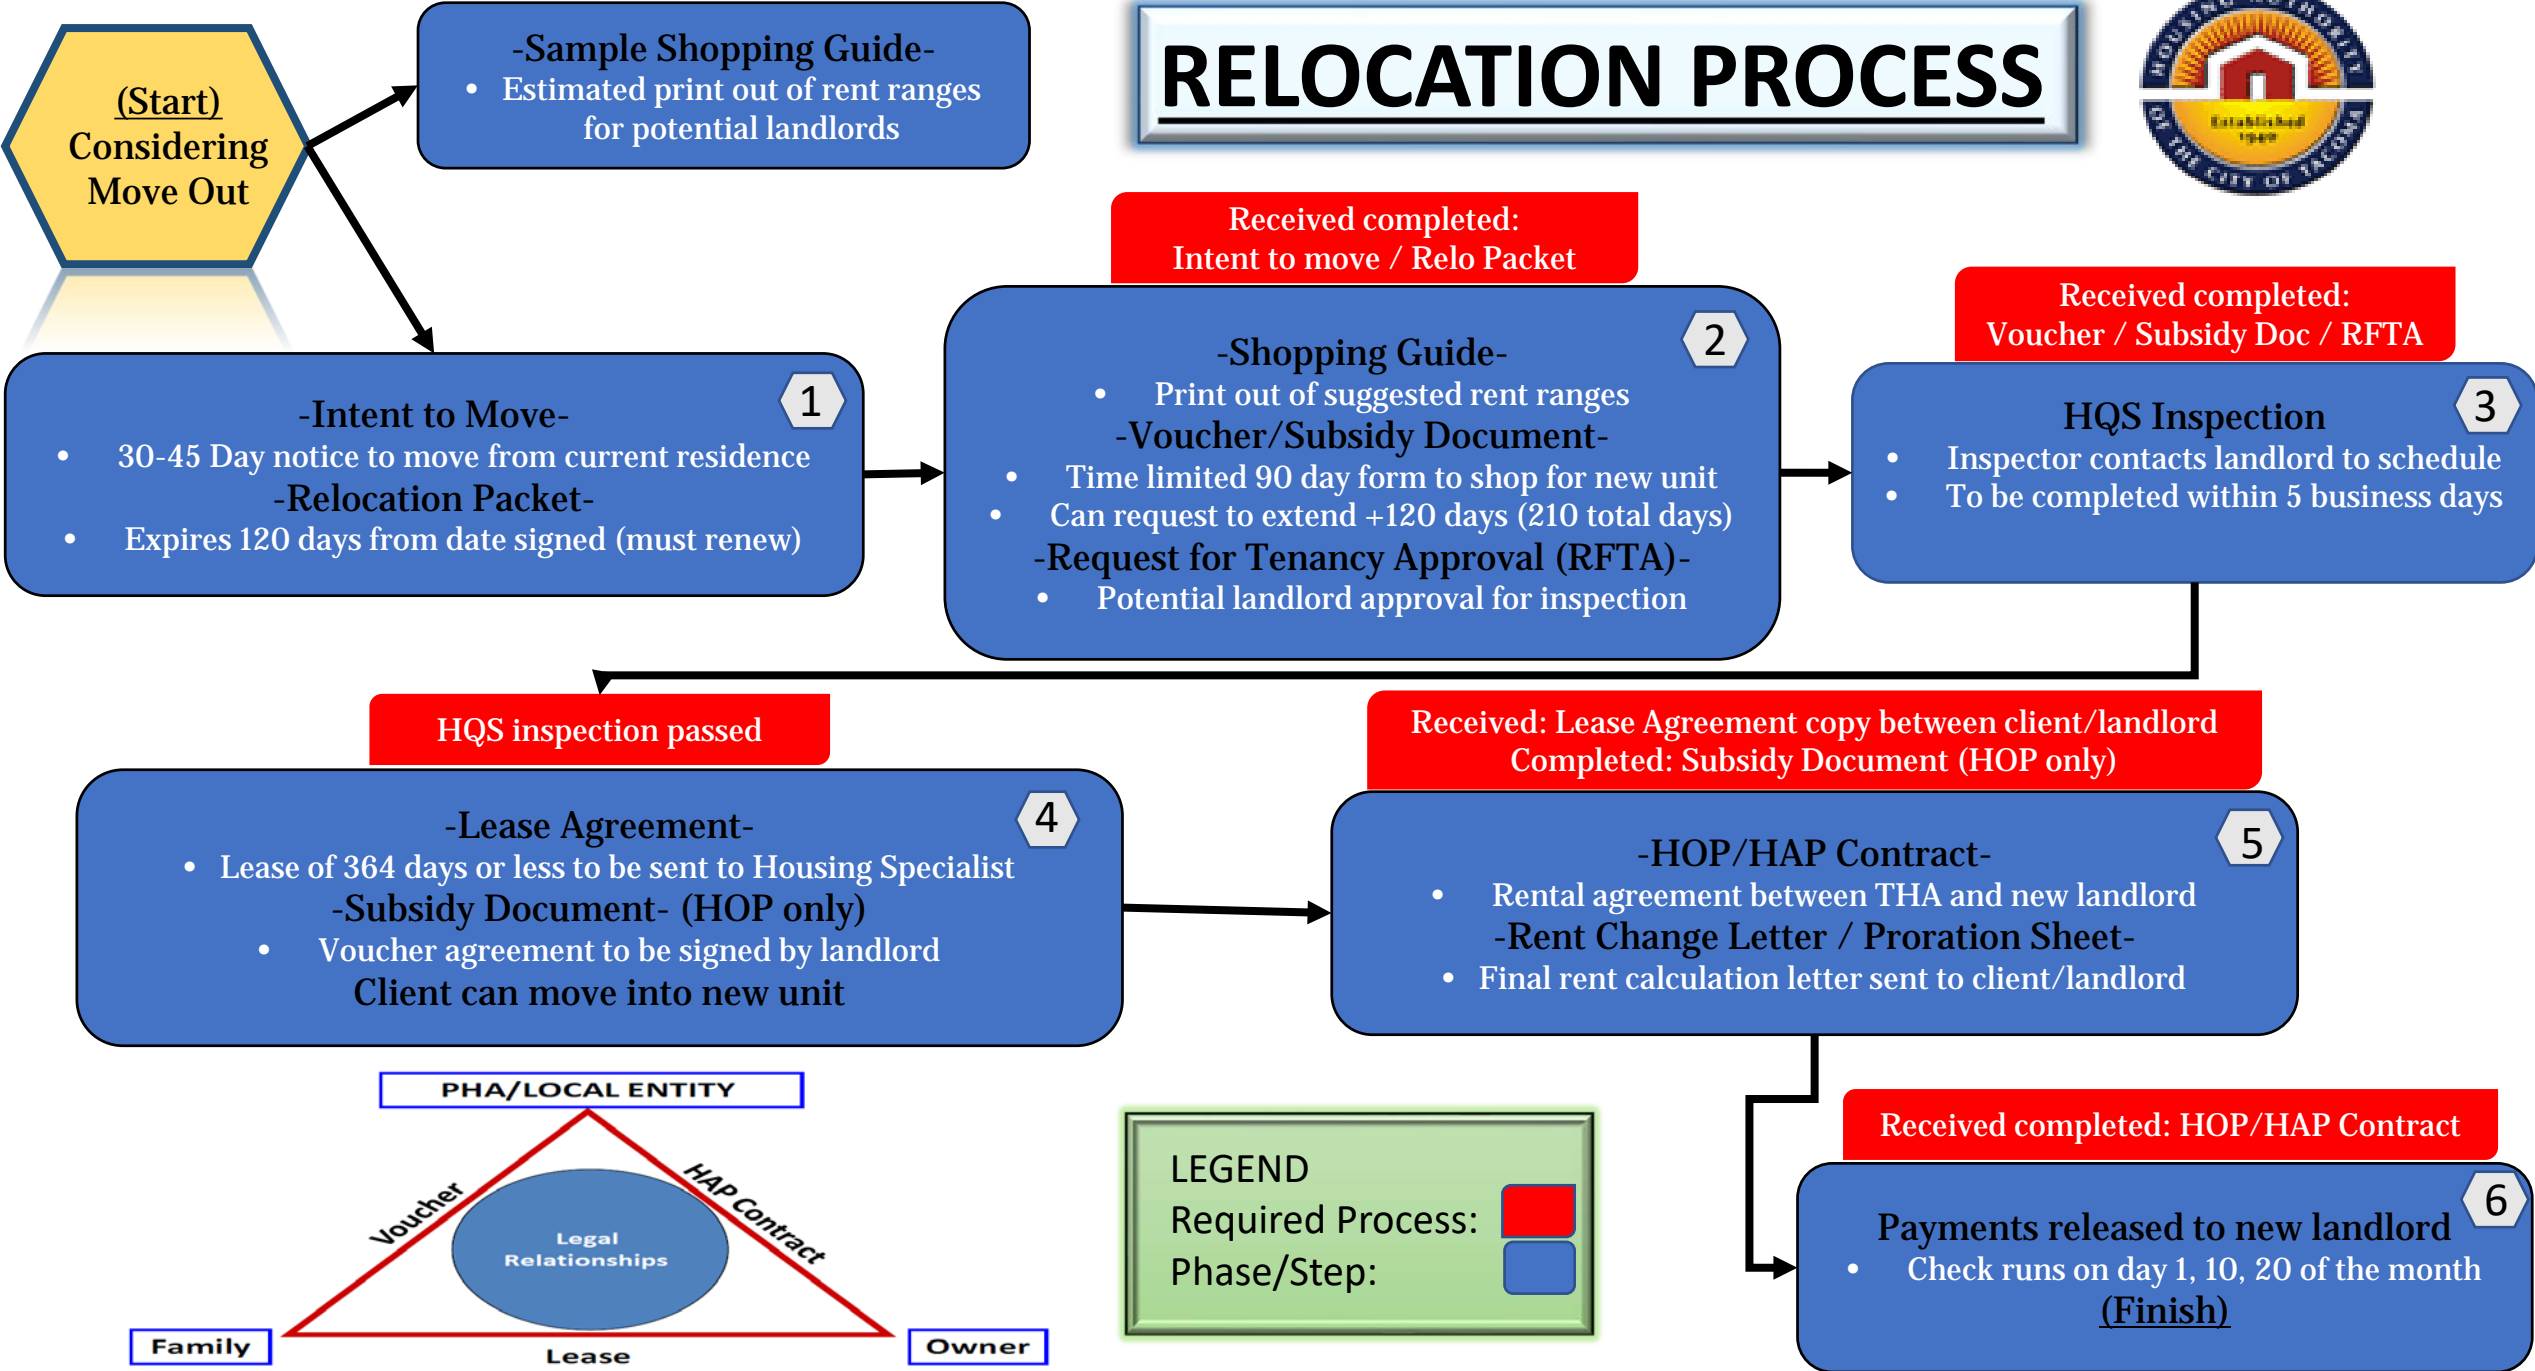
(Start)
Considering Move Out

-Sample Shopping Guide-
• Estimated print out of rent ranges for potential landlords

RELOCATION PROCESS

HOUSING AUTHORITY OF THE CITY OF TACOMA
Established 1940

Received completed:
Intent to move / Relo Packet

1
-Intent to Move-
• 30-45 Day notice to move from current residence
-Relocation Packet-
• Expires 120 days from date signed (must renew)

2
-Shopping Guide-
• Print out of suggested rent ranges
-Voucher/Subsidy Document-
• Time limited 90 day form to shop for new unit
• Can request to extend +120 days (210 total days)
-Request for Tenancy Approval (RFTA)-
• Potential landlord approval for inspection

Received completed:
Voucher / Subsidy Doc / RFTA

3
HQS Inspection
• Inspector contacts landlord to schedule
• To be completed within 5 business days

HQS inspection passed

4
-Lease Agreement-
• Lease of 364 days or less to be sent to Housing Specialist
-Subsidy Document- (HOP only)
• Voucher agreement to be signed by landlord
Client can move into new unit

Received: Lease Agreement copy between client/landlord
Completed: Subsidy Document (HOP only)

5
-HOP/HAP Contract-
• Rental agreement between THA and new landlord
-Rent Change Letter / Proration Sheet-
• Final rent calculation letter sent to client/landlord

PHA/LOCAL ENTITY
Voucher
HAP Contract
Legal Relationships
Family
Lease
Owner

LEGEND
Required Process:
Phase/Step:

Received completed: HOP/HAP Contract

6
Payments released to new landlord
• Check runs on day 1, 10, 20 of the month
(Finish)